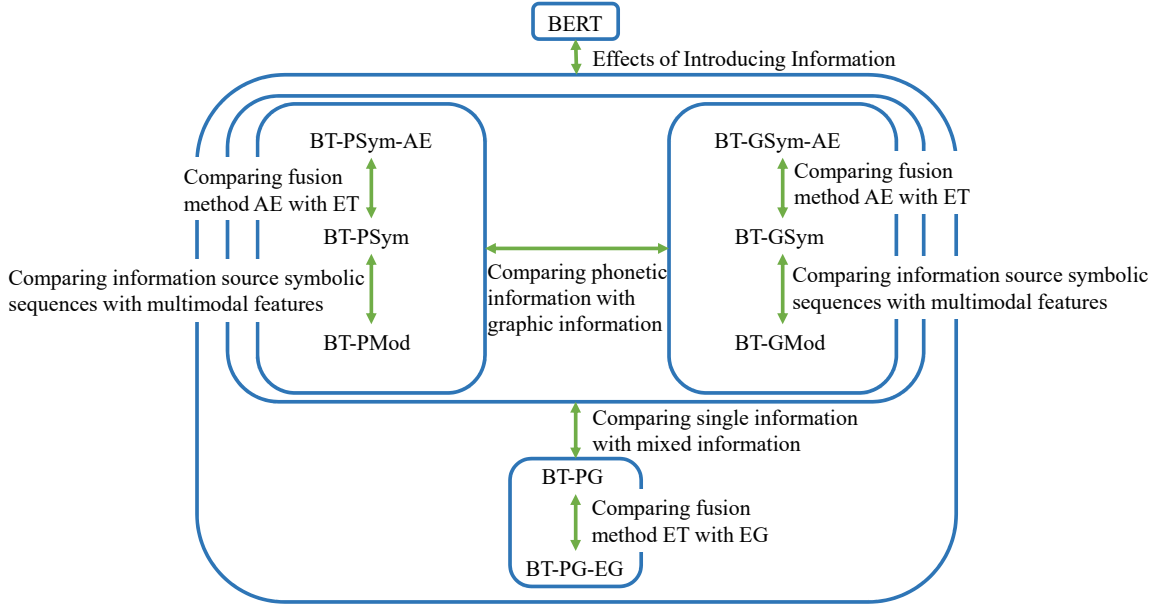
BERT

Effects of Introducing Information

BT-PSym-AE

Comparing fusion method AE with ET

BT-PSym

Comparing information source symbolic sequences with multimodal features

BT-PMod

Comparing phonetic information with graphic information

BT-GSym-AE

Comparing fusion method AE with ET

BT-GSym

Comparing information source symbolic sequences with multimodal features

BT-GMod

Comparing single information with mixed information

BT-PG

Comparing fusion method ET with EG

BT-PG-EG